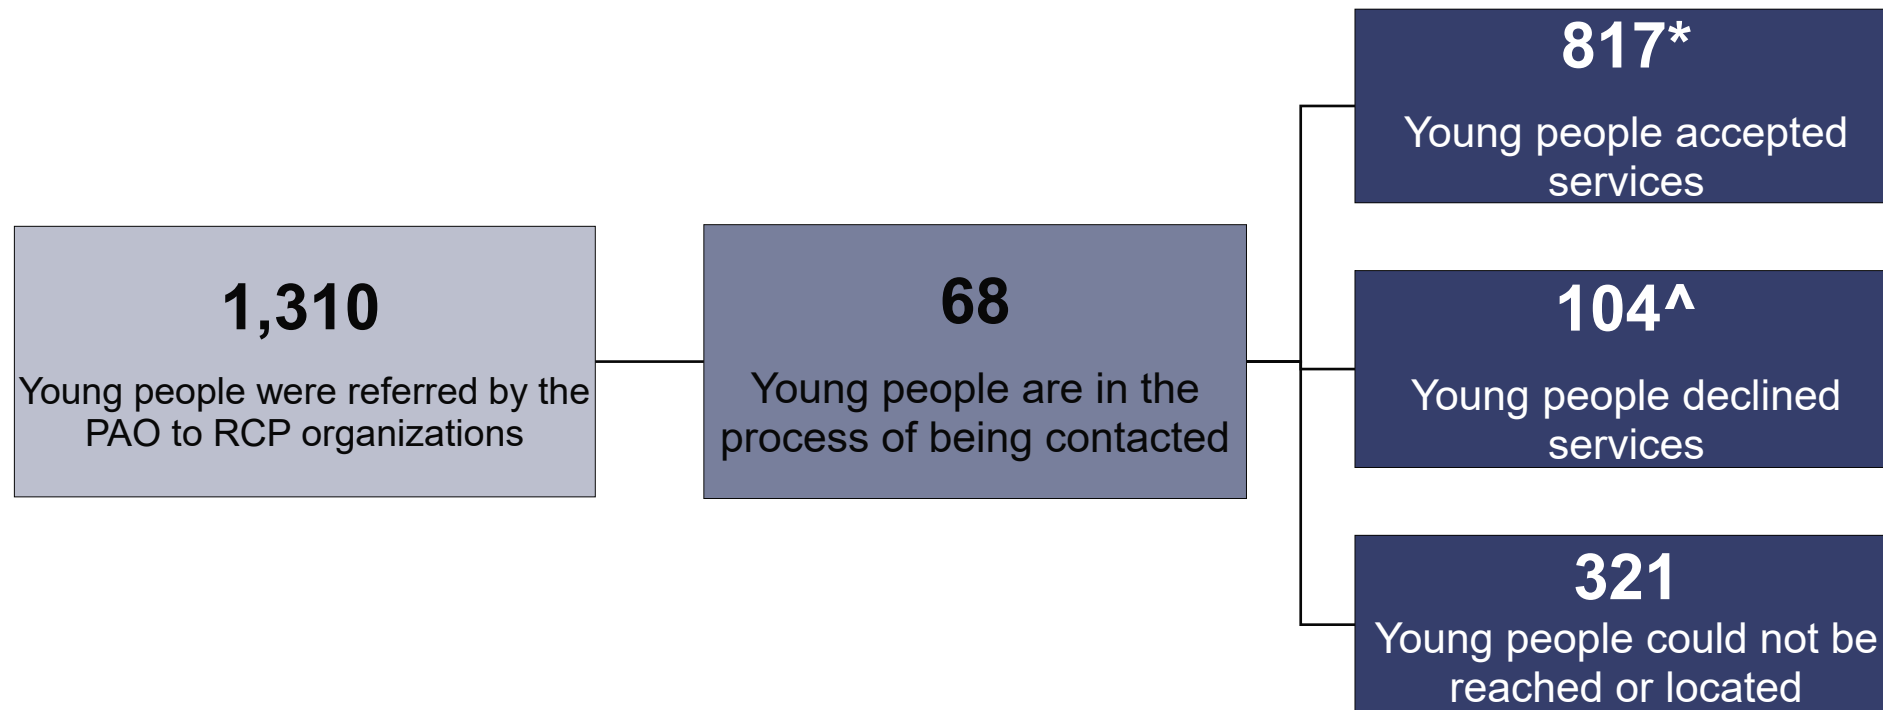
1,310

Young people were referred by the PAO to RCP organizations

68

Young people are in the process of being contacted

817*

Young people accepted services

104^

Young people declined services

321

Young people could not be reached or located